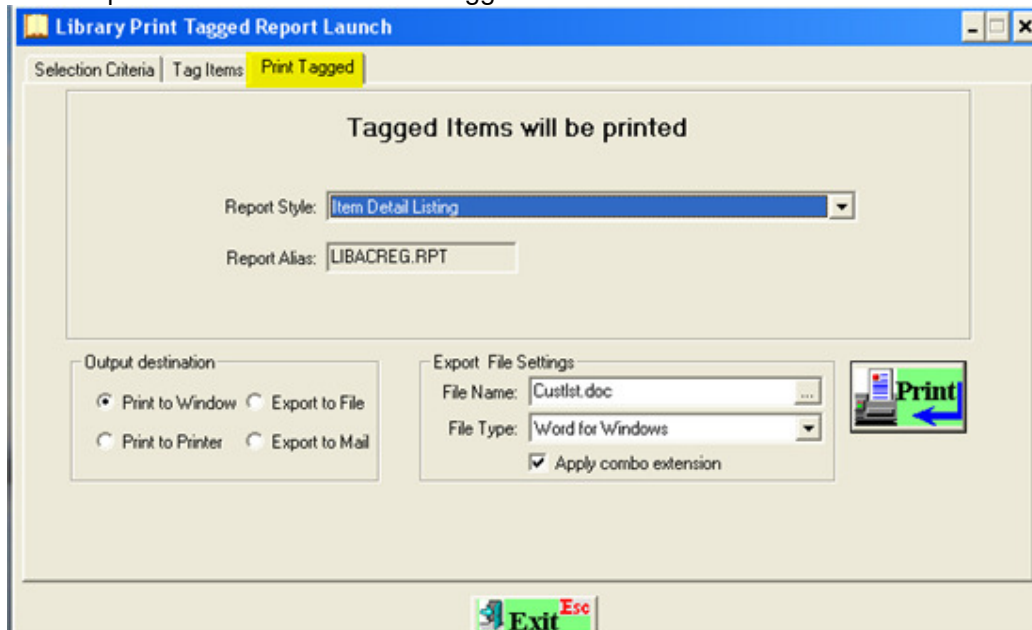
Library Print Tagged Report Launch

Selection Criteria | Tag Items | Print Tagged

Tagged Items will be printed

Report Style: Item Detail Listing

Report Alias: LIBACREG.RPT

Output destination

Print to Window
Export to File
Print to Printer
Export to Mail

Export File Settings

File Name: Custlst.doc

File Type: Word for Windows

Apply combo extension

Print

Exit Esc